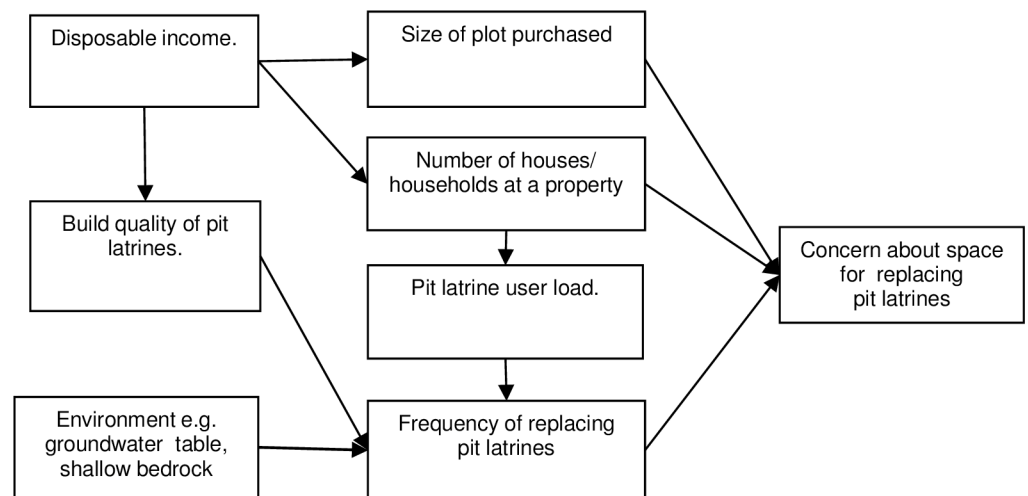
Disposable income.

Size of plot purchased

Number of houses/ households at a property

Build quality of pit latrines.

Pit latrine user load.

Concern about space for replacing pit latrines

Environment e.g. groundwater table, shallow bedrock

Frequency of replacing pit latrines